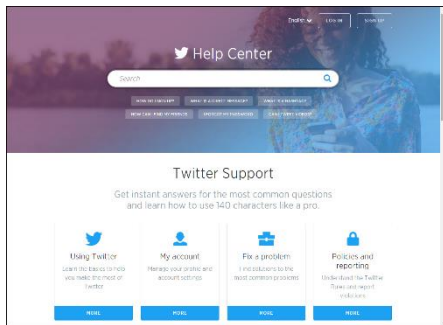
English | LOG IN | SIGN UP

Help Center

Search

HOW DO I SIGN UP? | WHAT IS A SECURITY PASSWORD? | WHAT IS A HASHTAG?
HOW CAN I FIND MY FRIENDS? | PROTECT MY PASSWORD | CAN I TWEET A PHOTO?

Twitter Support

Get instant answers for the most common questions and learn how to use 140 characters like a pro.

Using Twitter
Learn the basics to help you make the most of Twitter.
MORE

My account
Manage your profile and account settings.
MORE

Fix a problem
Find solutions to the most common problems.
MORE

Policies and reporting
Understand the Twitter Rules and report violations.
MORE